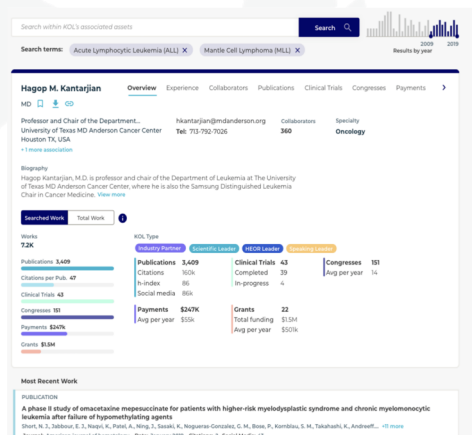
Search within KOL's associated assets

Search

2009 2019
Results by year

Search terms: Acute Lymphocytic Leukemia (ALL) × Mantle Cell Lymphoma (MLL) ×

Hagop M. Kantarjian

MD

Overview Experience Collaborators Publications Clinical Trials Congresses Payments

Professor and Chair of the Department...
University of Texas MD Anderson Cancer Center
Houston TX, USA
+ 1 more association

hkantarjian@mdanderson.org
Tel: 713-792-7026

Collaborators
360

Specialty
Oncology

Biography
Hagop Kantarjian, M.D. is professor and chair of the Department of Leukemia at The University of Texas MD Anderson Cancer Center, where he is also the Samsung Distinguished Leukemia Chair in Cancer Medicine. View more

Searched Work Total Work

Works
7.2K

Publications 3,409
Citations per Pub. 47
Clinical Trials 43
Congresses 151
Payments $247K
Grants $1.5M

KOL Type
Industry Partner Scientific Leader HEOR Leader Speaking Leader

| Publications | 3,409 | Clinical Trials | 43 | Congresses | 151 |
|---|---|---|---|---|---|
| Citations | 160k | Completed | 39 | Avg per year | 14 |
| h-index | 86 | In-progress | 4 | | |
| Social media | 86k | | | | |
| Payments | $247K | Grants | 22 | | |
| Avg per year | $55k | Total funding | $1.5M | | |
| | | Avg per year | $501k | | |

Most Recent Work

PUBLICATION
A phase II study of omacetaxine mepesuccinate for patients with higher-risk myelodysplastic syndrome and chronic myelomonocytic leukemia after failure of hypomethylating agents
Short, N. J., Jabbour, E., Naqvi, K., Patel, A., Ning, J., Sasaki, K., Nogueras-Gonzalez, G. M., Bose, P., Kornblau, S. M., Takahashi, K., Andreeff... +11 more
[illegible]